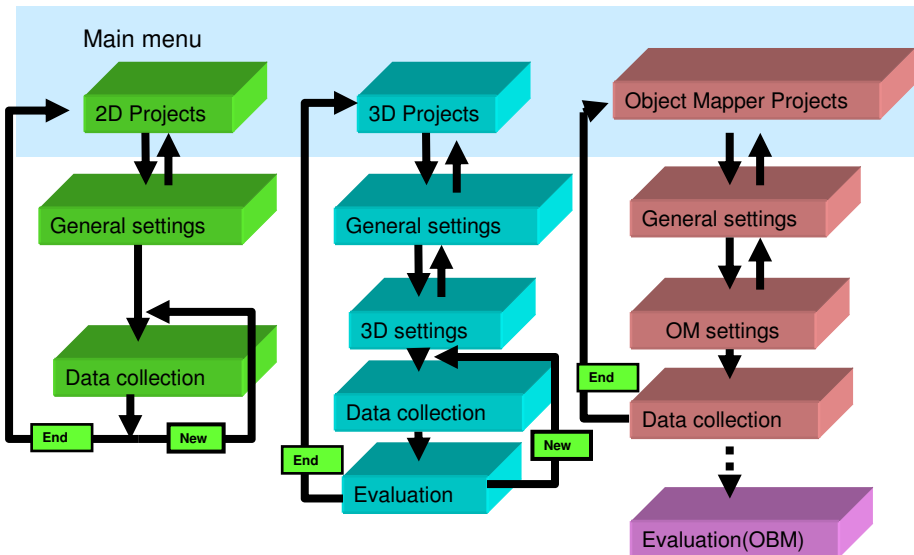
Main menu

2D Projects

General settings

Data collection

End

New

3D Projects

General settings

3D settings

Data collection

Evaluation

End

New

Object Mapper Projects

General settings

OM settings

Data collection

End

Evaluation(OBM)